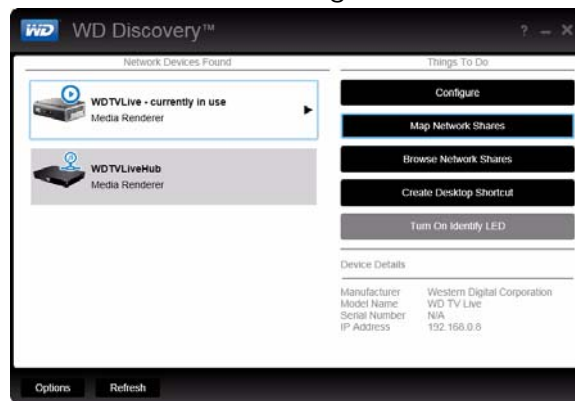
WD WD Discovery™

? – X

Network Devices Found

WDTVLive - currently in use
Media Renderer

WDTVLiveHub
Media Renderer

Things To Do

Configure

Map Network Shares

Browse Network Shares

Create Desktop Shortcut

Turn On Identify LED

Device Details

| | |
|---|---|
| Manufacturer | Western Digital Corporation |
| Model Name | WD TV Live |
| Serial Number | N/A |
| IP Address | 192.168.0.8 |

Options

Refresh